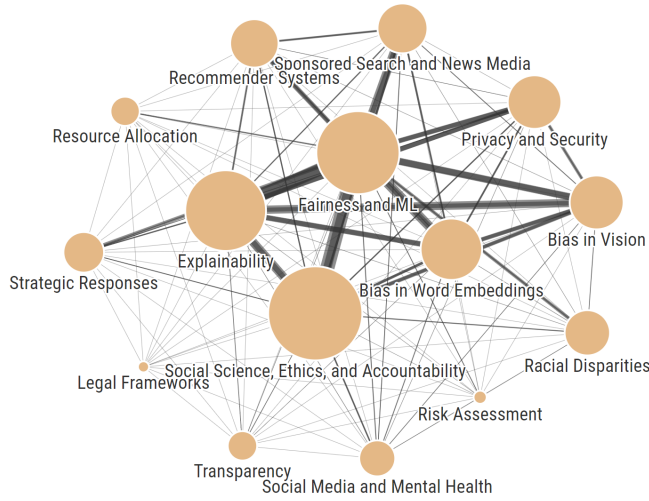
Sponsored Search and News Media
Recommender Systems
Resource Allocation
Privacy and Security
Fairness and ML
Bias in Vision
Explainability
Strategic Responses
Bias in Word Embeddings
Racial Disparities
Social Science, Ethics, and Accountability
Legal Frameworks
Risk Assessment
Transparency
Social Media and Mental Health